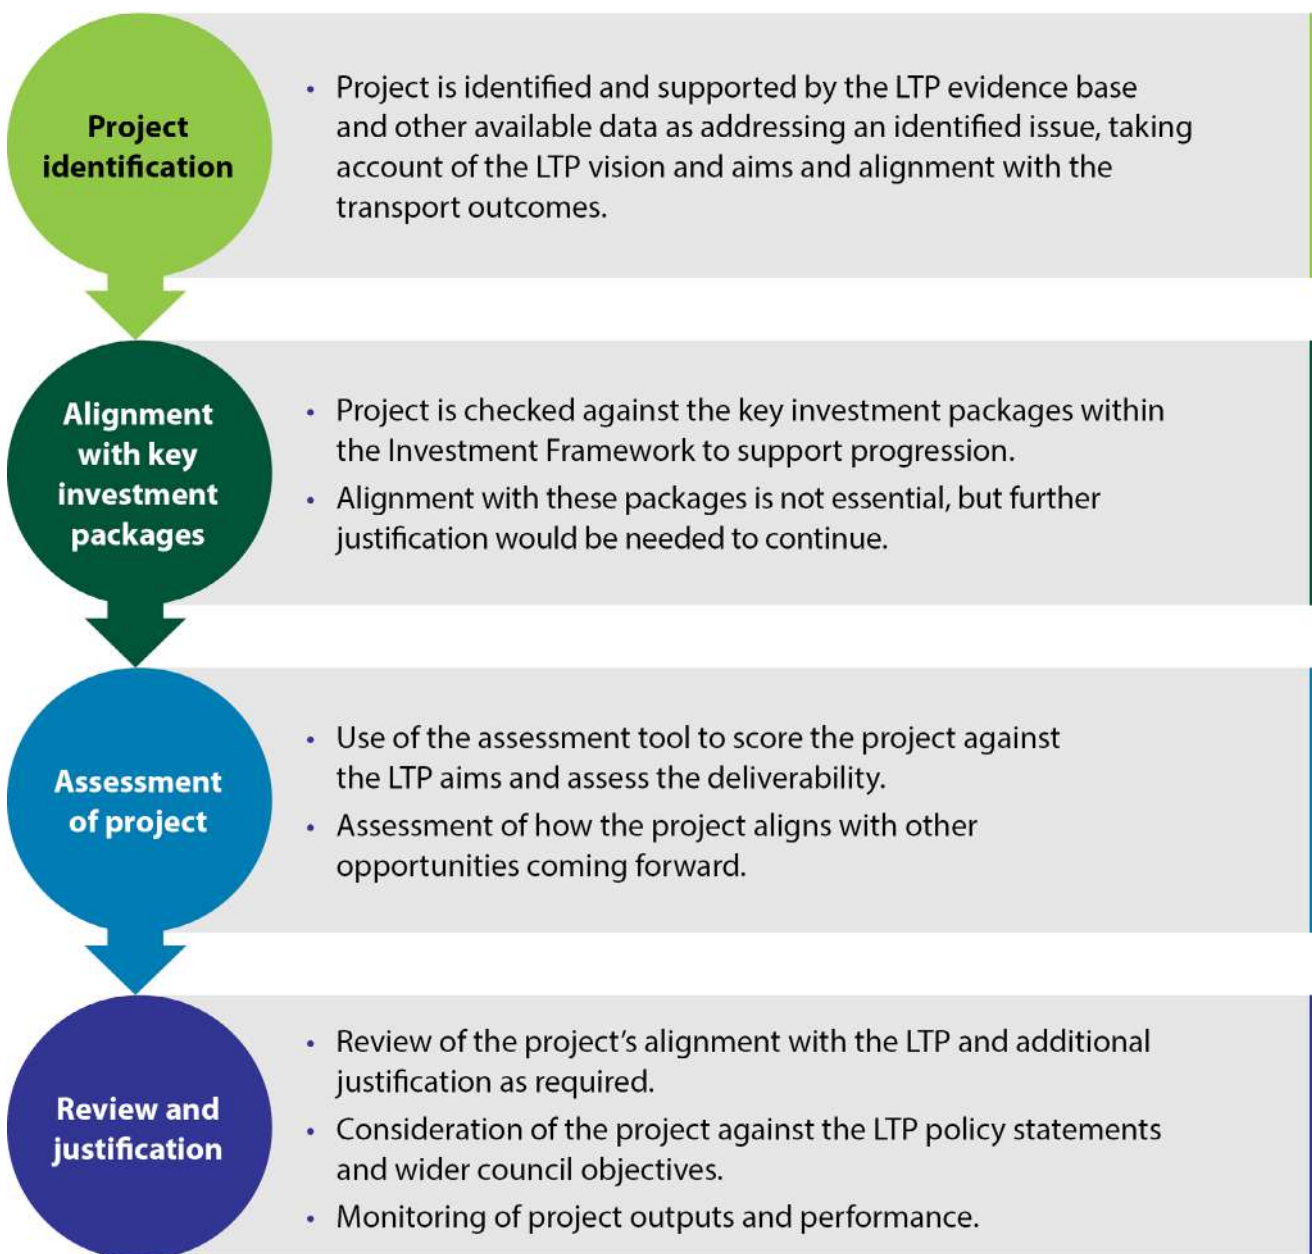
Project identification

• Project is identified and supported by the LTP evidence base and other available data as addressing an identified issue, taking account of the LTP vision and aims and alignment with the transport outcomes.

Alignment with key investment packages

• Project is checked against the key investment packages within the Investment Framework to support progression.
• Alignment with these packages is not essential, but further justification would be needed to continue.

Assessment of project

• Use of the assessment tool to score the project against the LTP aims and assess the deliverability.
• Assessment of how the project aligns with other opportunities coming forward.

Review and justification

• Review of the project's alignment with the LTP and additional justification as required.
• Consideration of the project against the LTP policy statements and wider council objectives.
• Monitoring of project outputs and performance.